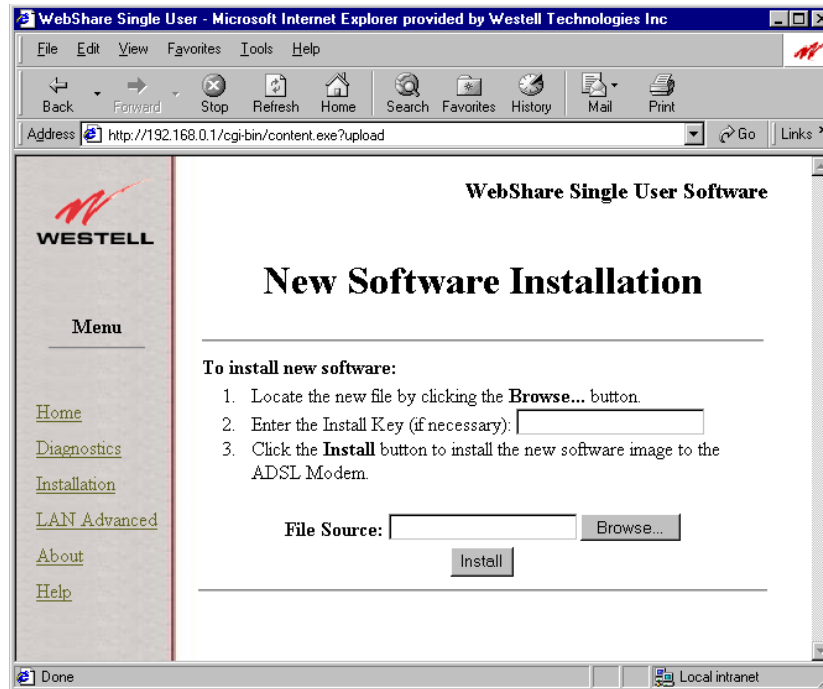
WebShare Single User - Microsoft Internet Explorer provided by Westell Technologies Inc

File Edit View Favorites Tools Help

Back Forward Stop Refresh Home Search Favorites History Mail Print

Address http://192.168.0.1/cgi-bin/content.exe?upload Go Links

WESTELL

Menu

Home
Diagnostics
Installation
LAN Advanced
About
Help

WebShare Single User Software

New Software Installation

To install new software:

1. Locate the new file by clicking the **Browse...** button.
2. Enter the Install Key (if necessary):
3. Click the **Install** button to install the new software image to the ADSL Modem.

File Source: Browse...

Install

Done Local intranet